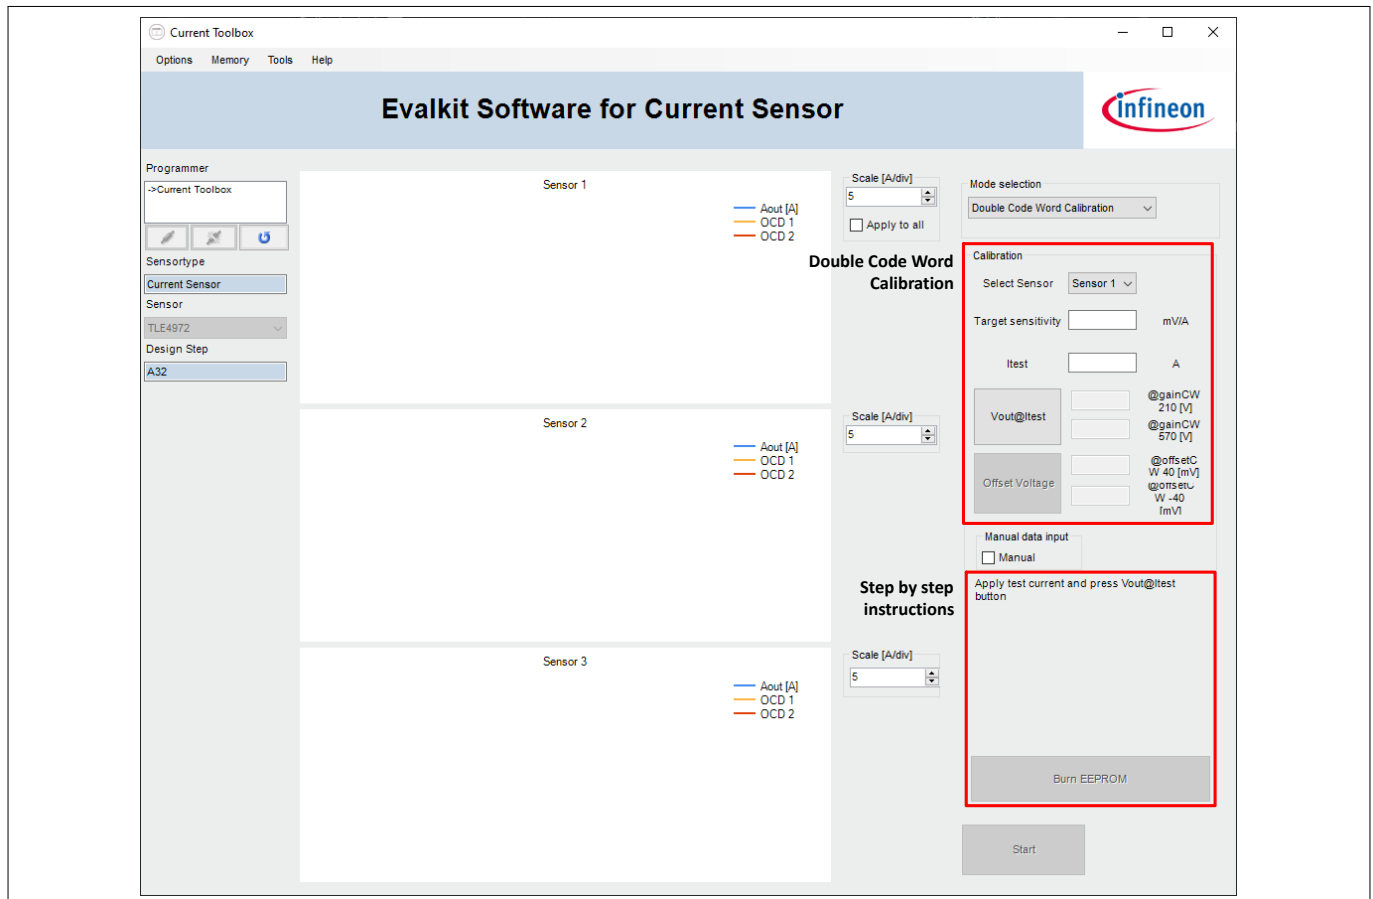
Current Toolbox

Options Memory Tools Help

Evalkit Software for Current Sensor

infineon

Programmer

->Current Toolbox

Sensortype

Current Sensor

Sensor

TLE4972

Design Step

A32

Sensor 1

Aout [A]
OCD 1
OCD 2

Sensor 2

Aout [A]
OCD 1
OCD 2

Sensor 3

Aout [A]
OCD 1
OCD 2

Scale [A/div]

5

Apply to all

Scale [A/div]

5

Scale [A/div]

5

Double Code Word Calibration

Step by step instructions

Mode selection

Double Code Word Calibration

Calibration

Select Sensor Sensor 1

Target sensitivity mV/A

Itest A

Vout@Itest

@gainCW 210 [V]

@gainCW 570 [V]

Offset Voltage

@offsetCW 40 [mV]

@offsetCW -40 [mV]

Manual data input

Manual

Apply test current and press Vout@Itest button

Burn EEPROM

Start